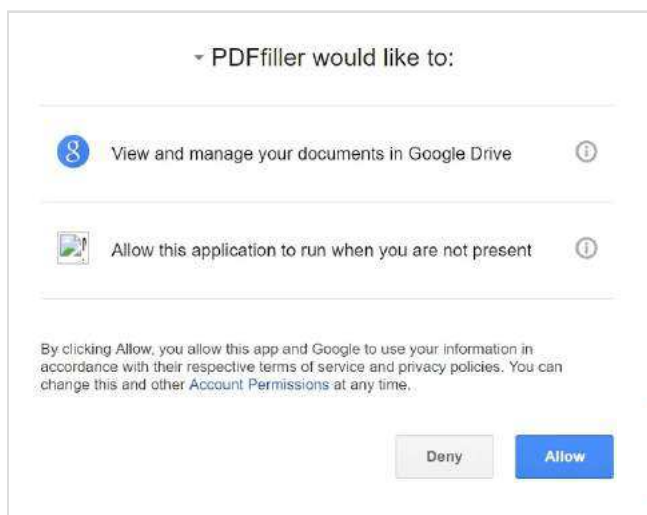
PDFfiller would like to:

View and manage your documents in Google Drive

Allow this application to run when you are not present

By clicking Allow, you allow this app and Google to use your information in accordance with their respective terms of service and privacy policies. You can change this and other Account Permissions at any time.

Deny

Allow